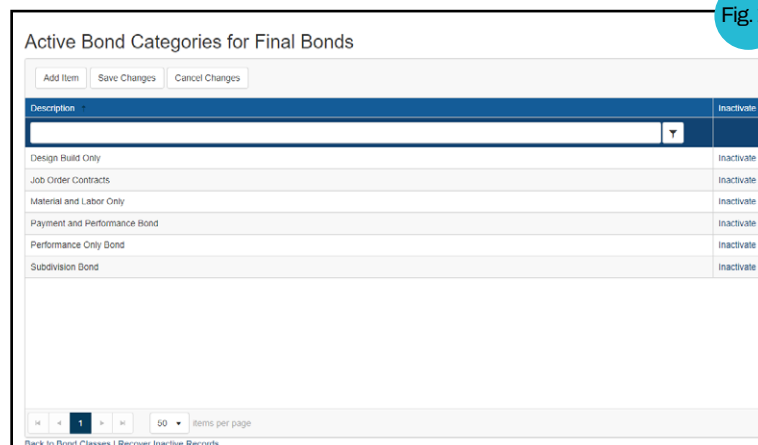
Fig.

Active Bond Categories for Final Bonds

Add Item | Save Changes | Cancel Changes

| Description | Inactivate |
|---|---|
| | |
| Design Build Only | Inactivate |
| Job Order Contracts | Inactivate |
| Material and Labor Only | Inactivate |
| Payment and Performance Bond | Inactivate |
| Performance Only Bond | Inactivate |
| Subdivision Bond | Inactivate |

1 | 50 items per page

Back to Bond Classes | Recover Inactive Records